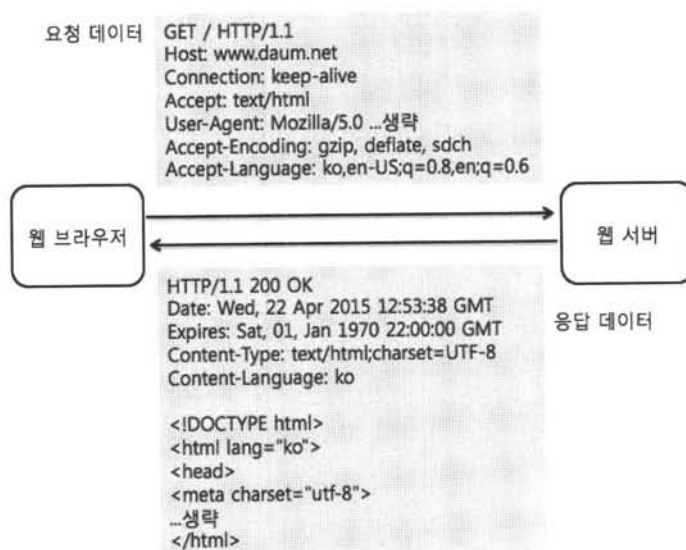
요청 데이터

GET / HTTP/1.1
Host: www.daum.net
Connection: keep-alive
Accept: text/html
User-Agent: Mozilla/5.0 ...생략
Accept-Encoding: gzip, deflate, sdch
Accept-Language: ko,en-US;q=0.8,en;q=0.6

웹 브라우저

웹 서버

HTTP/1.1 200 OK
Date: Wed, 22 Apr 2015 12:53:38 GMT
Expires: Sat, 01, Jan 1970 22:00:00 GMT
Content-Type: text/html;charset=UTF-8
Content-Language: ko

응답 데이터

<!DOCTYPE html>
<html lang="ko">
<head>
<meta charset="utf-8">
...생략
</html>